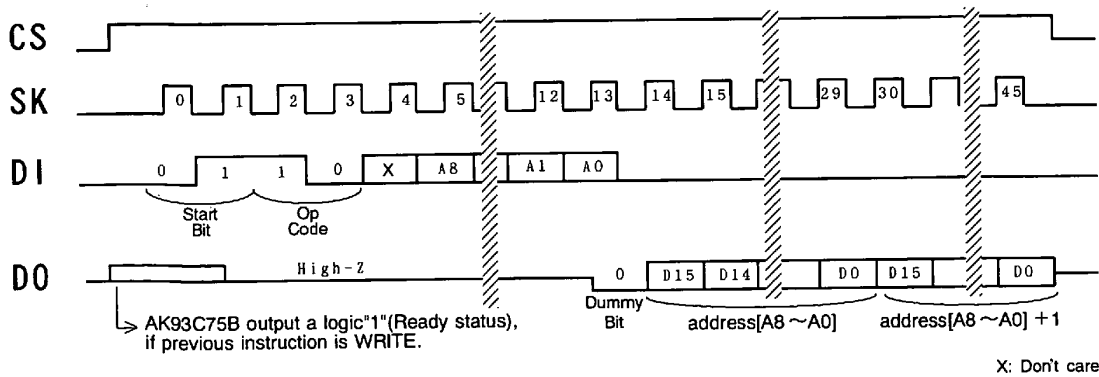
CS

SK 0 1 2 3 4 5 12 13 14 15 29 30 45

DI 0 1 1 0 X A8 A1 A0

Start Bit

Op Code

DO High-Z 0 D15 D14 D0 D15 D0

Dummy Bit

address[A8 ~A0]

address[A8 ~A0] +1

AK93C75B output a logic"1"(Ready status), if previous instruction is WRITE.

X: Don't care